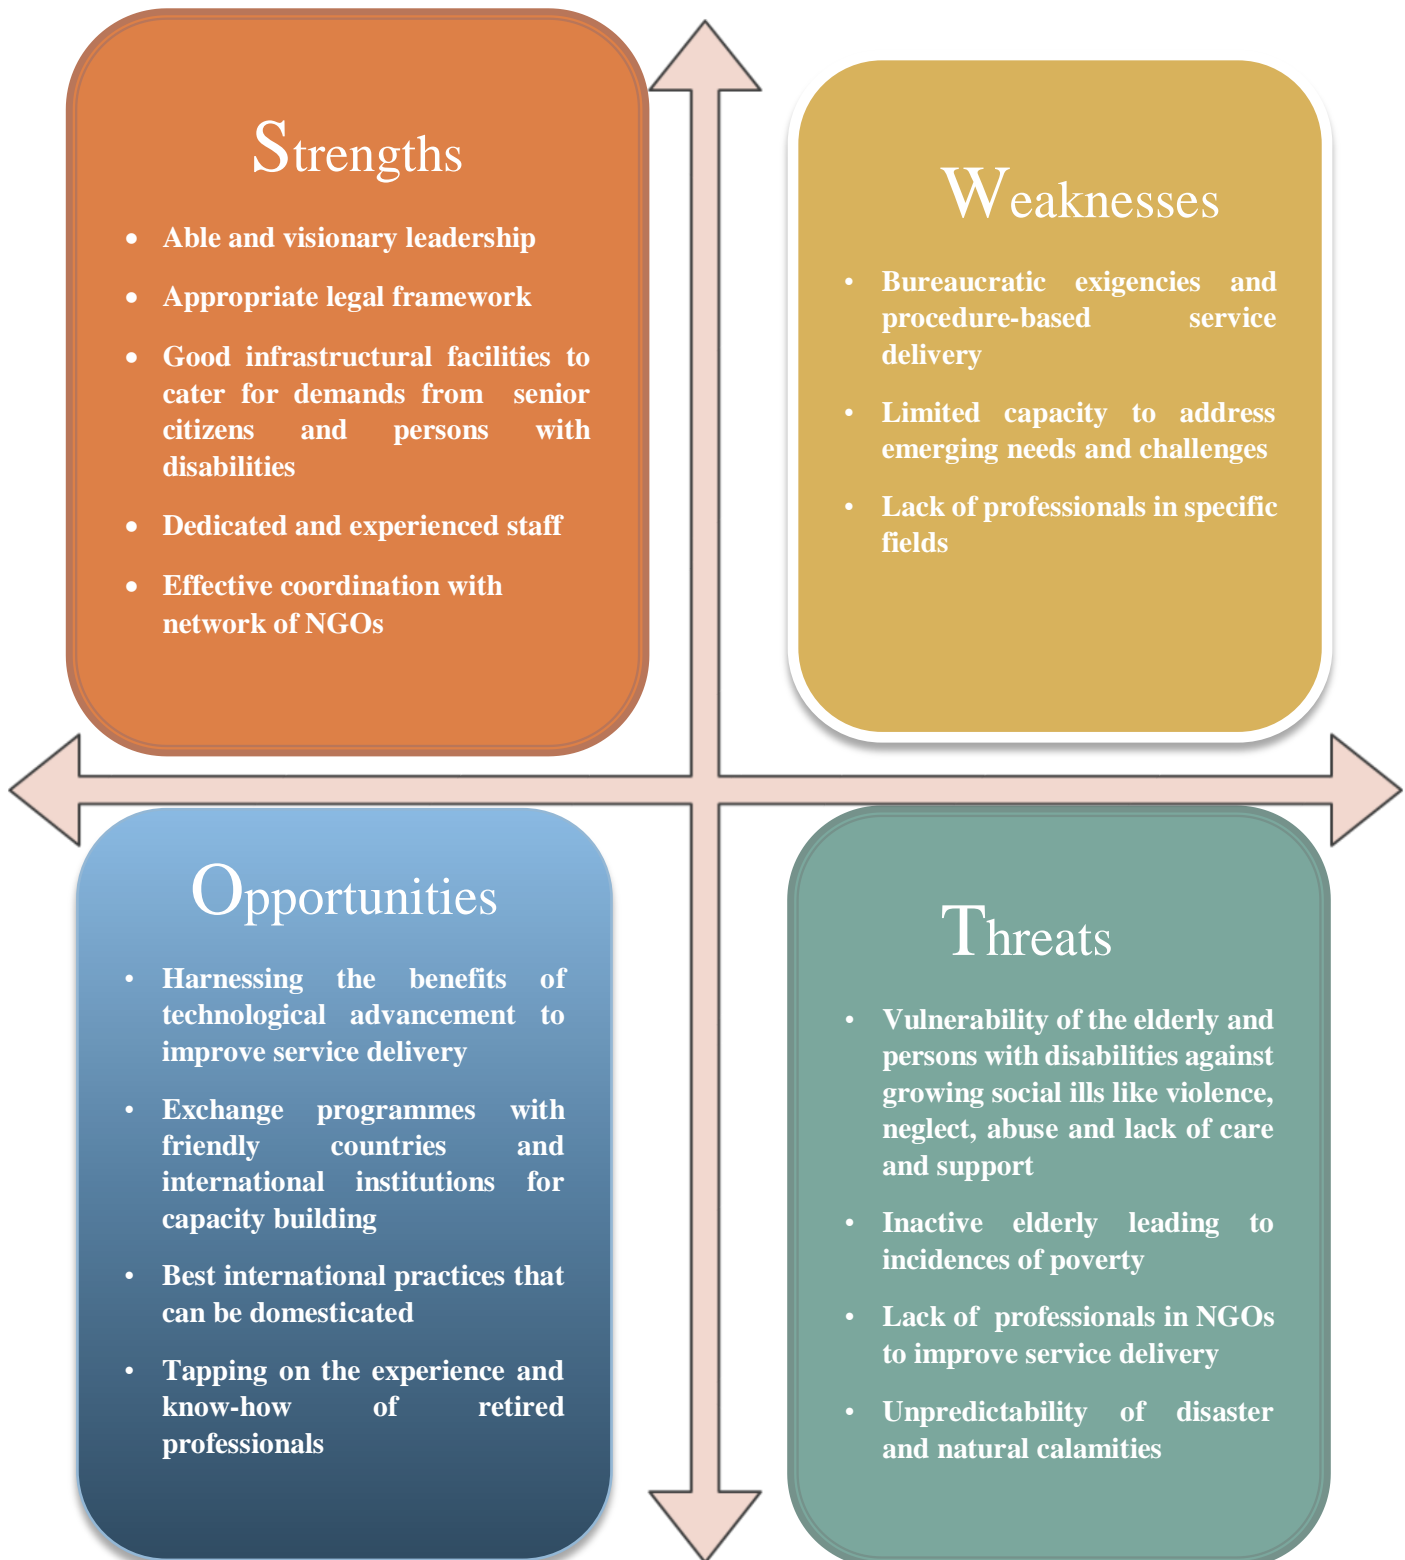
Strengths

- Able and visionary leadership
- Appropriate legal framework
- Good infrastructural facilities to cater for demands from senior citizens and persons with disabilities
- Dedicated and experienced staff
- Effective coordination with network of NGOs

Weaknesses

- Bureaucratic exigencies and procedure-based service delivery
- Limited capacity to address emerging needs and challenges
- Lack of professionals in specific fields

Opportunities

- Harnessing the benefits of technological advancement to improve service delivery
- Exchange programmes with friendly countries and international institutions for capacity building
- Best international practices that can be domesticated
- Tapping on the experience and know-how of retired professionals

Threats

- Vulnerability of the elderly and persons with disabilities against growing social ills like violence, neglect, abuse and lack of care and support
- Inactive elderly leading to incidences of poverty
- Lack of professionals in NGOs to improve service delivery
- Unpredictability of disaster and natural calamities